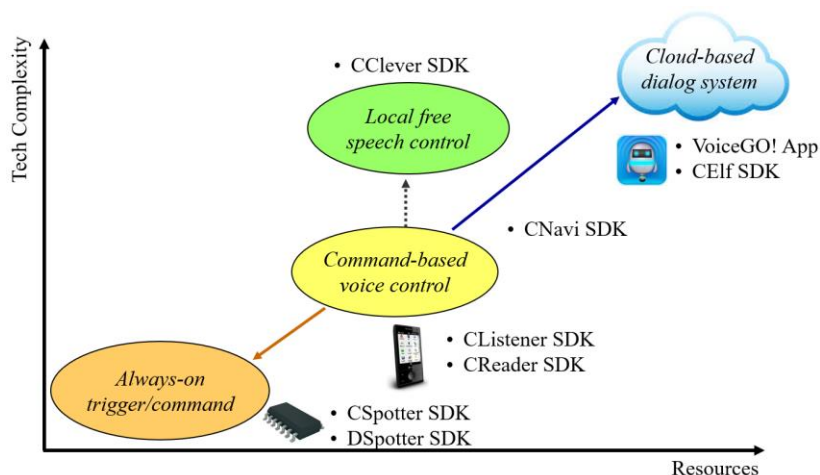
Tech Complexity

• CClever SDK

Local free speech control

Cloud-based dialog system

• VoiceGO! App
• CElf SDK

• CNavi SDK

Command-based voice control

• CListener SDK
• CReader SDK

Always-on trigger/command

• CSpotter SDK
• DSpotter SDK

Resources